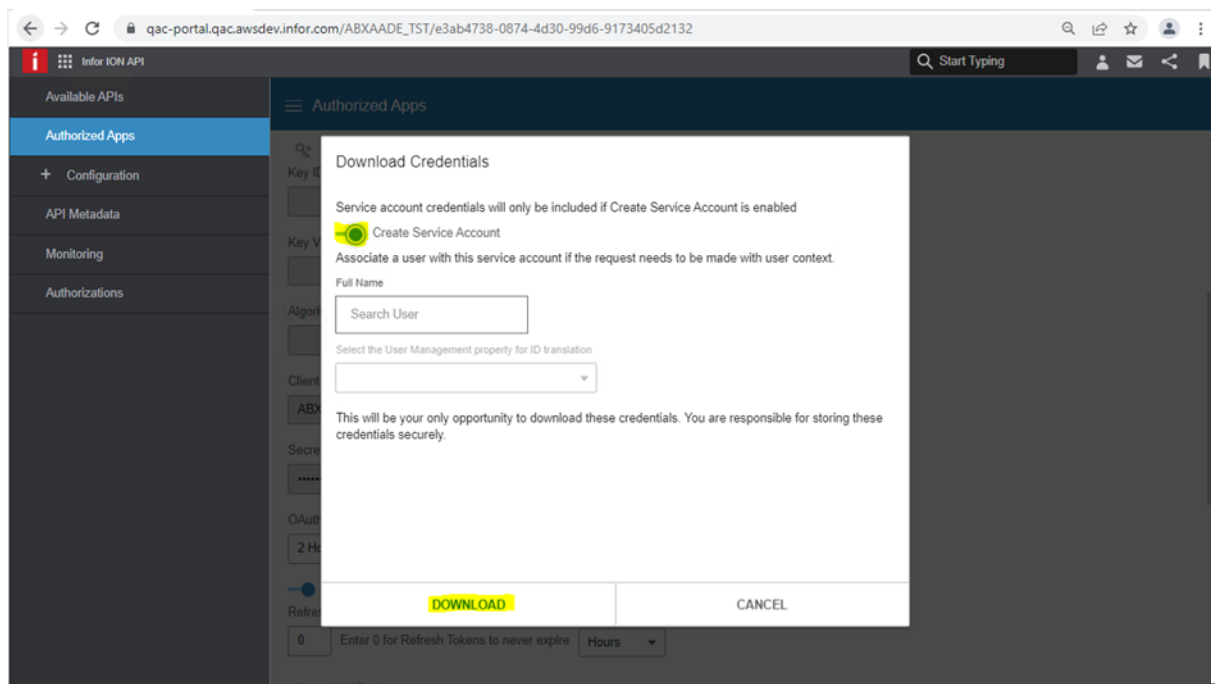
qac-portal.qac.awsdev.infor.com/ABXAADE_TST/e3ab4738-0874-4d30-99d6-9173405d2132

Infor ION API

Start Typing

Available APIs

Authorized Apps

+ Configuration

API Metadata

Monitoring

Authorizations

Authorized Apps

Key ID

Key V

Algori

Client

ABX

Secre

OAuth

2 Ho

Refre

0

Enter 0 for Refresh Tokens to never expire

Hours

Download Credentials

Service account credentials will only be included if Create Service Account is enabled

Create Service Account

Associate a user with this service account if the request needs to be made with user context.

Full Name

Search User

Select the User Management property for ID translation

This will be your only opportunity to download these credentials. You are responsible for storing these credentials securely.

DOWNLOAD

CANCEL